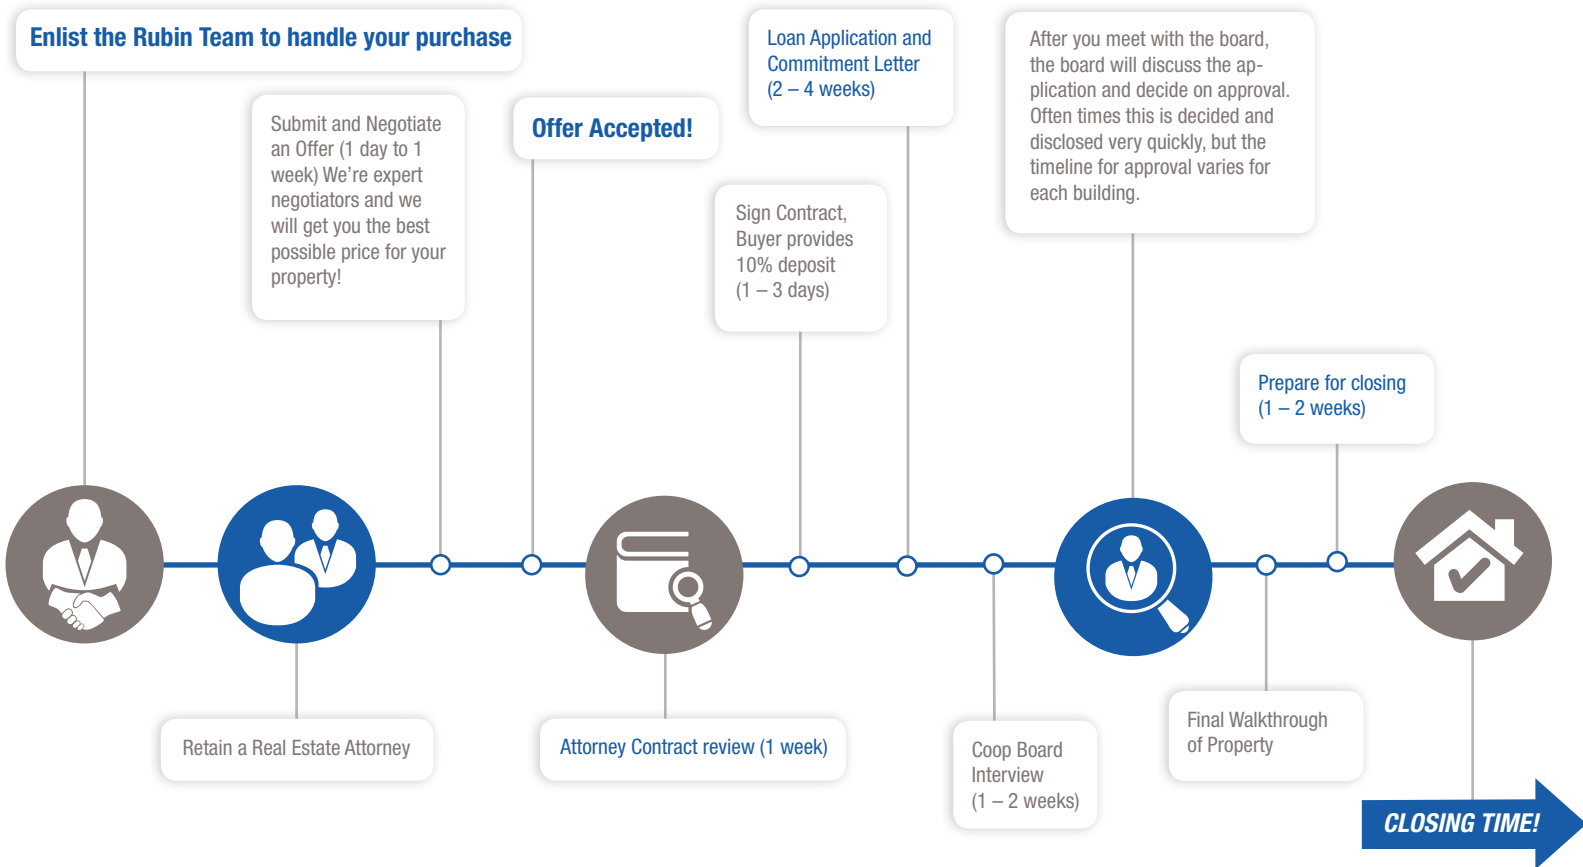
Enlist the Rubin Team to handle your purchase

Submit and Negotiate an Offer (1 day to 1 week) We're expert negotiators and we will get you the best possible price for your property!

Offer Accepted!

Loan Application and Commitment Letter (2 – 4 weeks)

Sign Contract, Buyer provides 10% deposit (1 – 3 days)

After you meet with the board, the board will discuss the application and decide on approval. Often times this is decided and disclosed very quickly, but the timeline for approval varies for each building.

Prepare for closing (1 – 2 weeks)

Retain a Real Estate Attorney

Attorney Contract review (1 week)

Coop Board Interview (1 – 2 weeks)

Final Walkthrough of Property

CLOSING TIME!